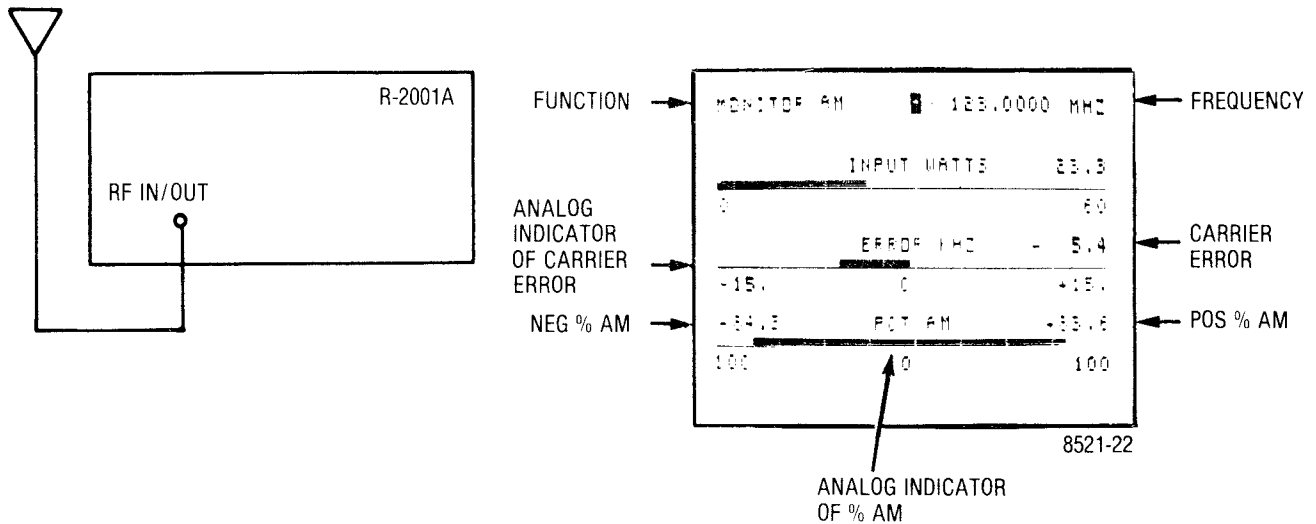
R-2001A

RF IN/OUT

FUNCTION

MONITOR AM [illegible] 123.0000 MHZ

FREQUENCY

INPUT WATTS 23.3

0 50

ANALOG INDICATOR OF CARRIER ERROR

ERROR KHZ - 5.4

CARRIER ERROR

-15. 0 +15.

NEG % AM

-34.3 PCT AM +33.6

POS % AM

100 0 100

8521-22

ANALOG INDICATOR OF % AM